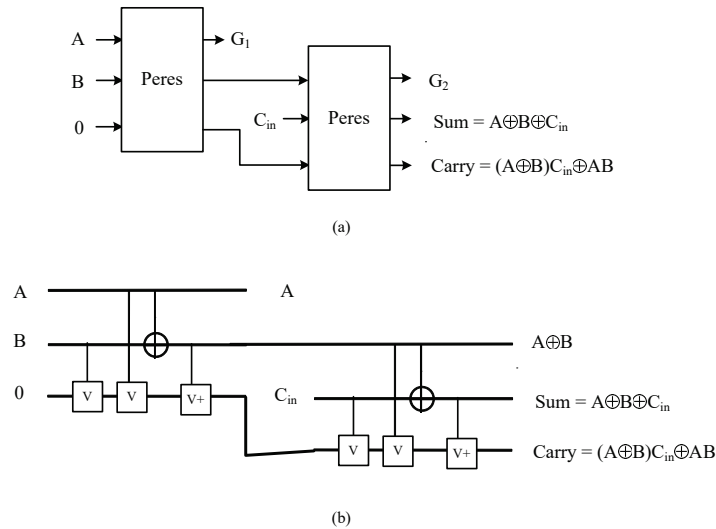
A
B
0
Peres
$G_1$
$C_{in}$
Peres
$G_2$
Sum = $A \oplus B \oplus C_{in}$
Carry = $(A \oplus B)C_{in} \oplus AB$

(a)

A
B
0
V
V
V+
A
$A \oplus B$
$C_{in}$
V
V
V+
Sum = $A \oplus B \oplus C_{in}$
Carry = $(A \oplus B)C_{in} \oplus AB$

(b)